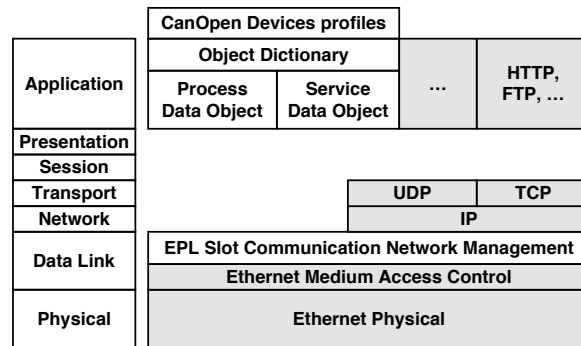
CanOpen Devices profiles

Object Dictionary

Application

Process Data Object

Service Data Object

...

HTTP, FTP, ...

Presentation

Session

Transport

UDP

TCP

Network

IP

Data Link

EPL Slot Communication Network Management

Ethernet Medium Access Control

Physical

Ethernet Physical